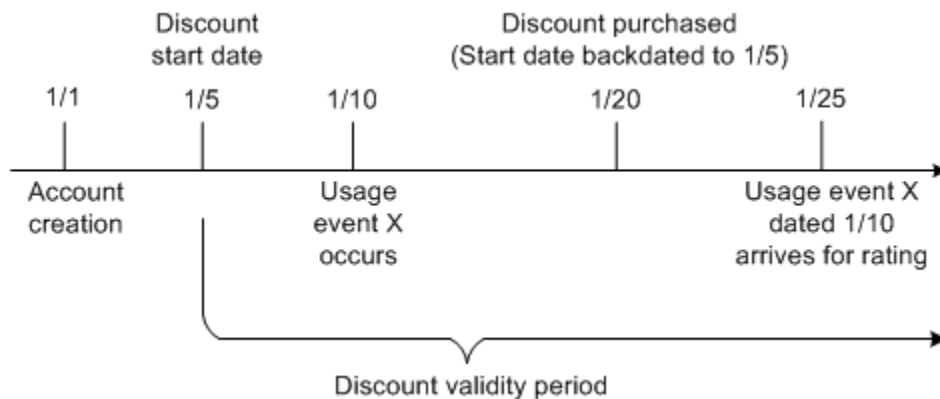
Discount start date

Discount purchased (Start date backdated to 1/5)

1/1

1/5

1/10

1/20

1/25

Account creation

Usage event X occurs

Usage event X dated 1/10 arrives for rating

Discount validity period